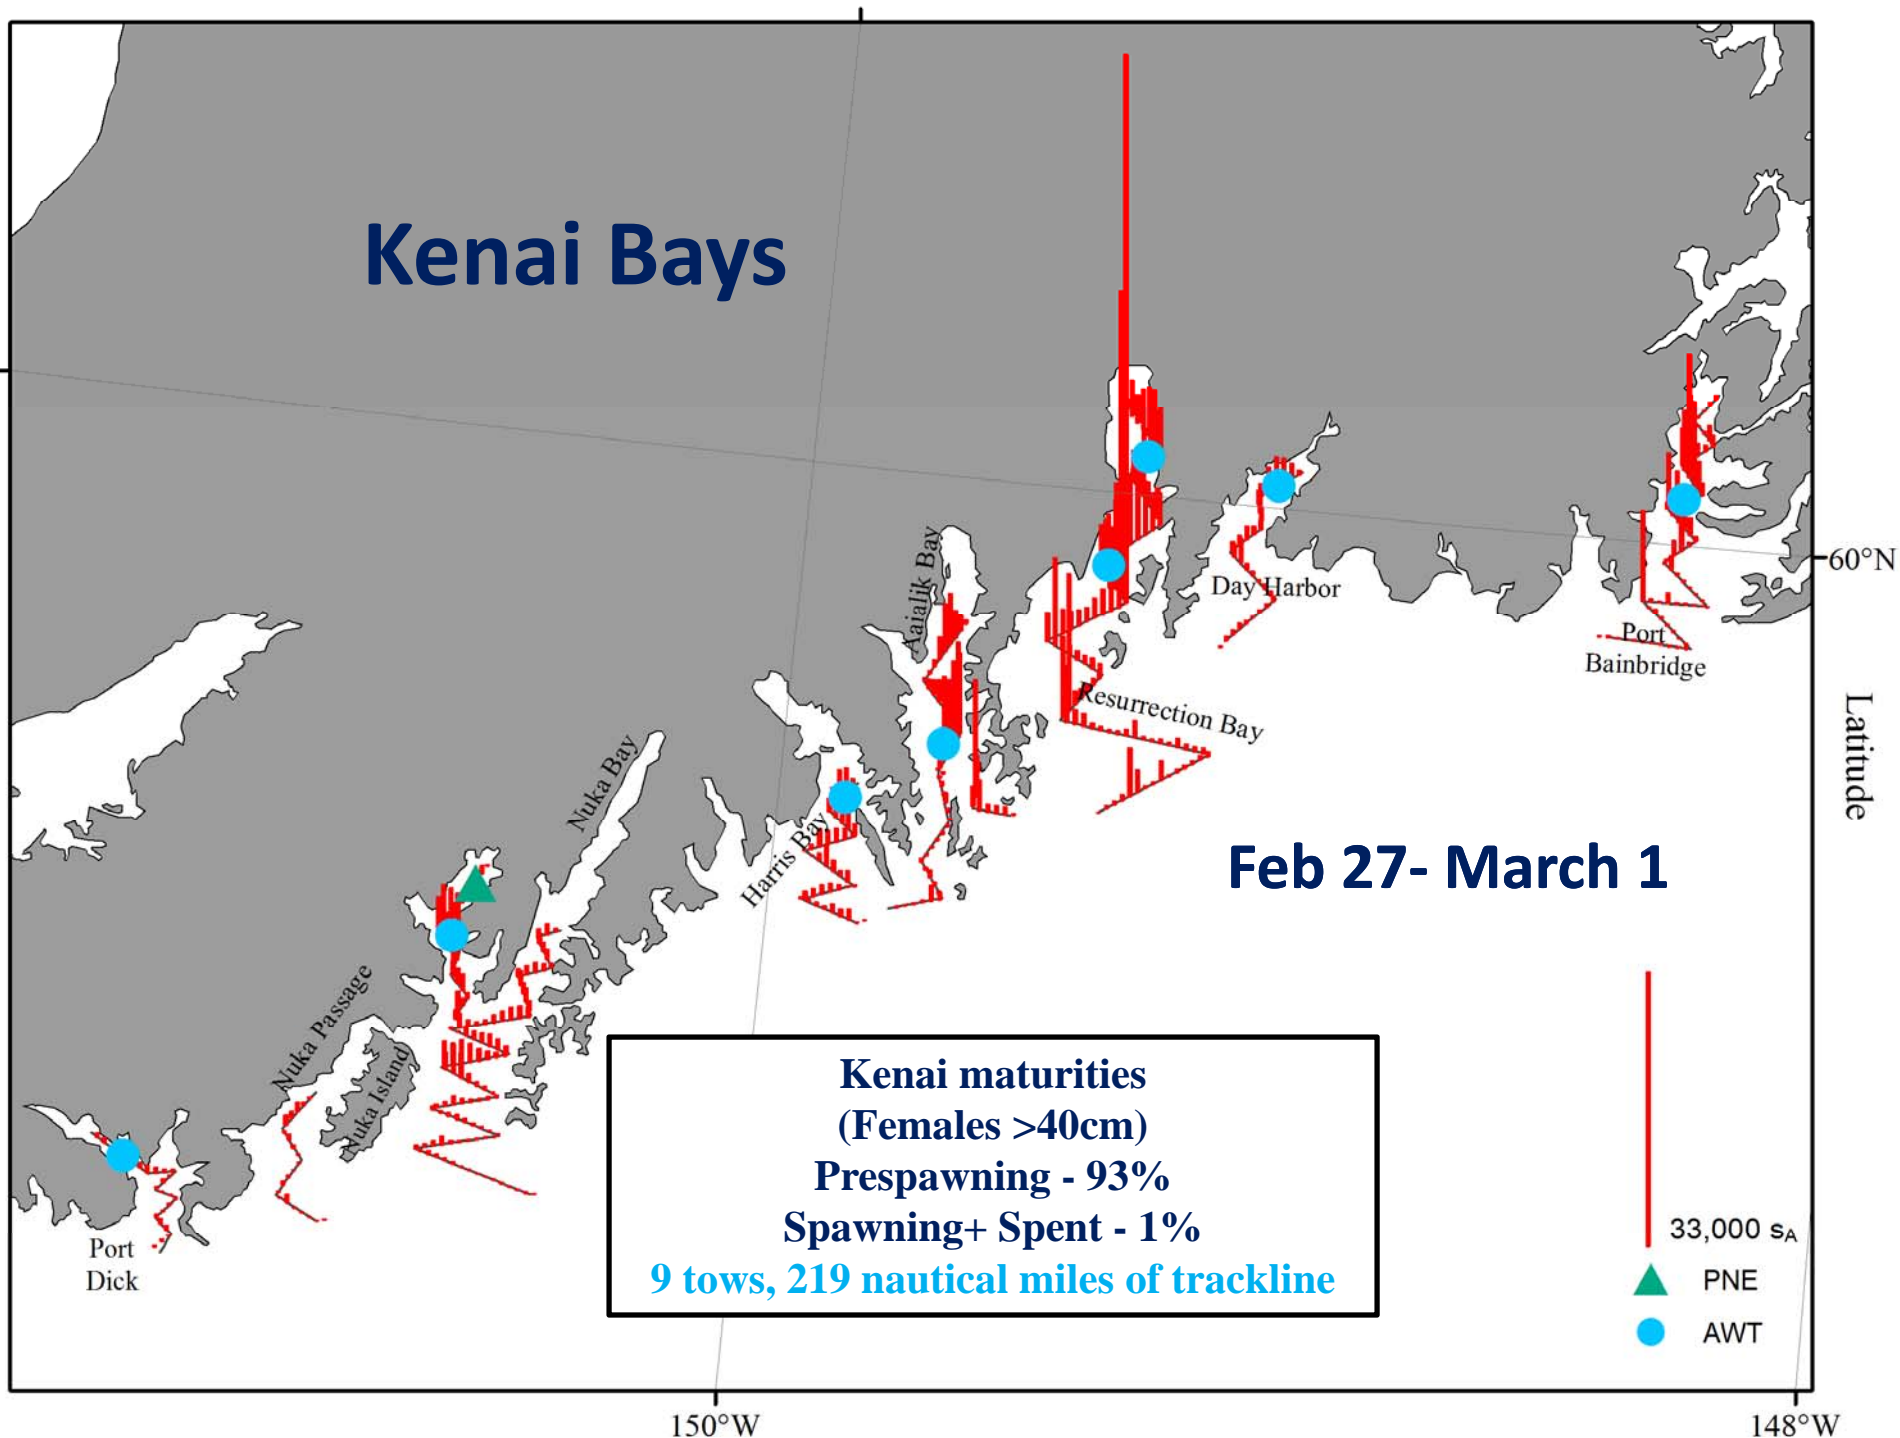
Kenai Bays

Aialik Bay

Day Harbor

60°N

Port Bainbridge

Latitude

Resurrection Bay

Nuka Bay

Harris Bay

Feb 27- March 1

Nuka Passage

Nuka Island

Port Dick

Kenai maturities
(Females >40cm)
Prespawning - 93%
Spawning+ Spent - 1%
9 tows, 219 nautical miles of trackline

33,000 $s_A$
PNE
AWT

150°W

148°W